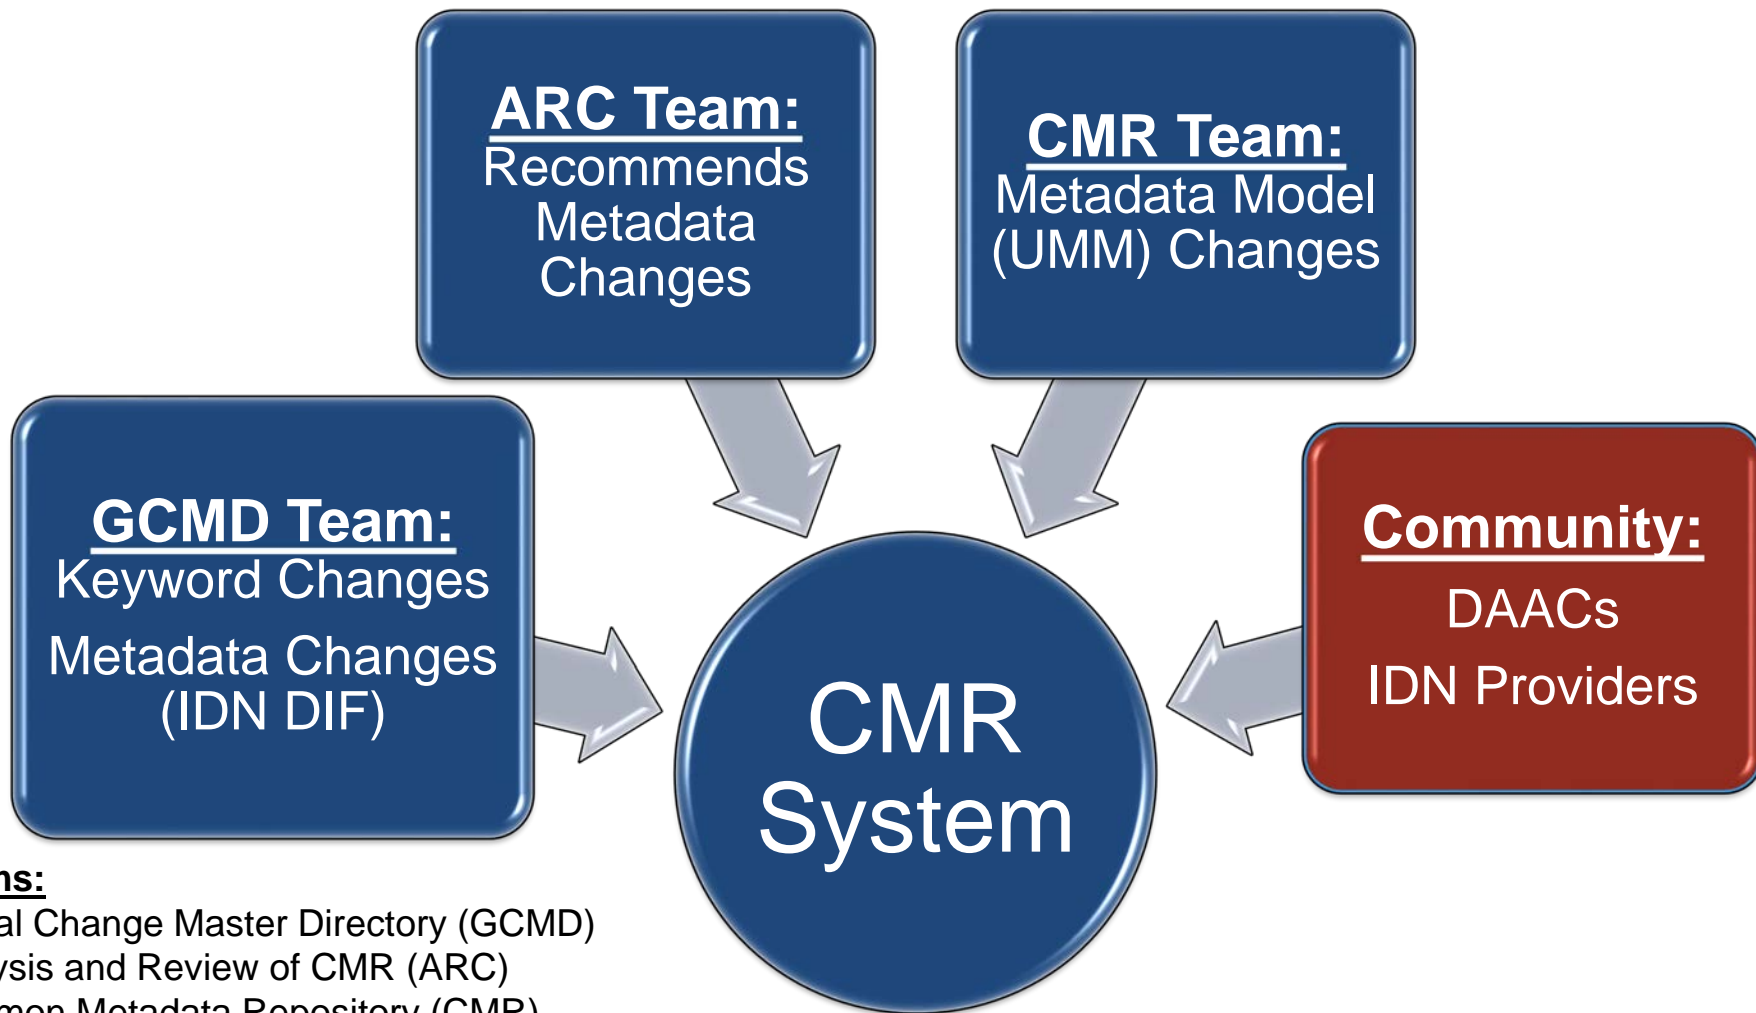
ARC Team:
Recommends Metadata Changes

CMR Team:
Metadata Model (UMM) Changes

GCMD Team:
Keyword Changes
Metadata Changes (IDN DIF)

CMR System

Community:
DAACs
IDN Providers

ns:
al Change Master Directory (GCMD)
ysis and Review of CMR (ARC)
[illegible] Metadata Repository (CMR)